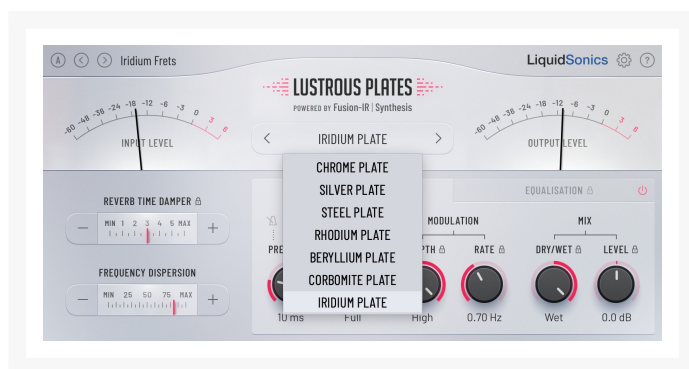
A < > Iridium Frets

LiquidSonics ?

LUSTROUS PLATES
POWERED BY Fusion-IR | Synthesis

-60 -48 -36 -24 -18 -12 -6 -3 0 3 6
INPUT LEVEL

< IRIDIUM PLATE >

-60 -48 -36 -24 -18 -12 -6 -3 0 3 6
OUTPUT LEVEL

CHROME PLATE
SILVER PLATE
STEEL PLATE
RHODIUM PLATE
BERYLLIUM PLATE
CORBOMITE PLATE
IRIDIUM PLATE

REVERB TIME DAMPER
— MIN 1 2 3 4 5 MAX +

FREQUENCY DISPERSION
— MIN 25 50 75 MAX +

EQUALISATION

PRE
10 ms

Full

MODULATION
PTH
High

RATE
0.70 Hz

MIX
DRY/WET
Wet

LEVEL
0.0 dB